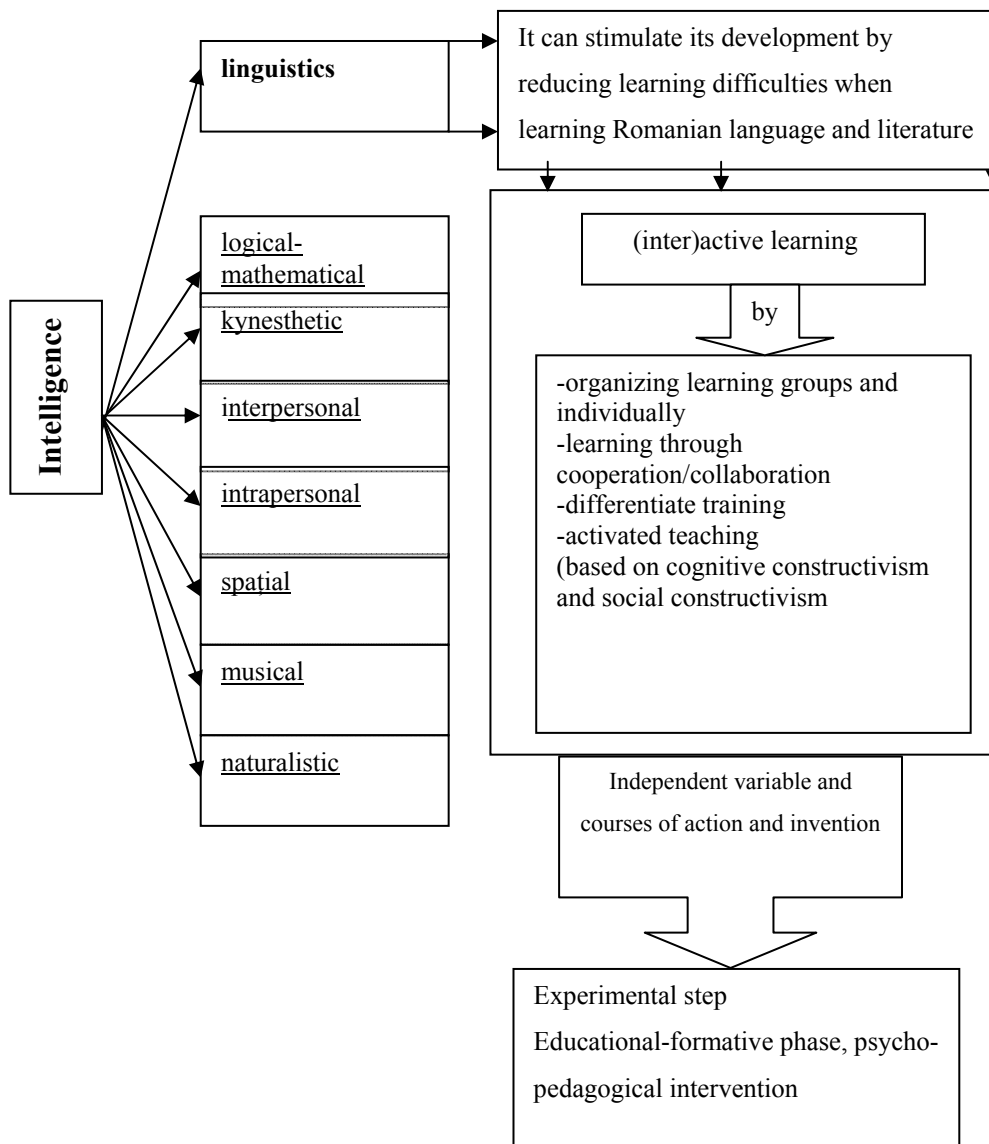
Intelligence

linguistics

logical-mathematical

kynesthetic

interpersonal

intrapersonal

spațial

musical

naturalistic

It can stimulate its development by reducing learning difficulties when learning Romanian language and literature

(inter)active learning

by

-organizing learning groups and individually
-learning through cooperation/collaboration
-differentiate training
-activated teaching
(based on cognitive constructivism and social constructivism

Independent variable and courses of action and invention

Experimental step
Educational-formative phase, psycho-pedagogical intervention